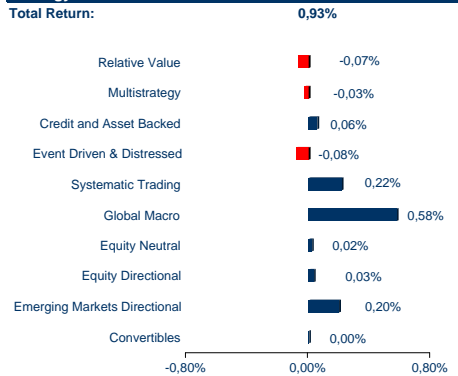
Total Return: 0,93%

Relative Value -0,07%
Multistrategy -0,03%
Credit and Asset Backed 0,06%
Event Driven & Distressed -0,08%
Systematic Trading 0,22%
Global Macro 0,58%
Equity Neutral 0,02%
Equity Directional 0,03%
Emerging Markets Directional 0,20%
Convertibles 0,00%

-0,80% 0,00% 0,80%